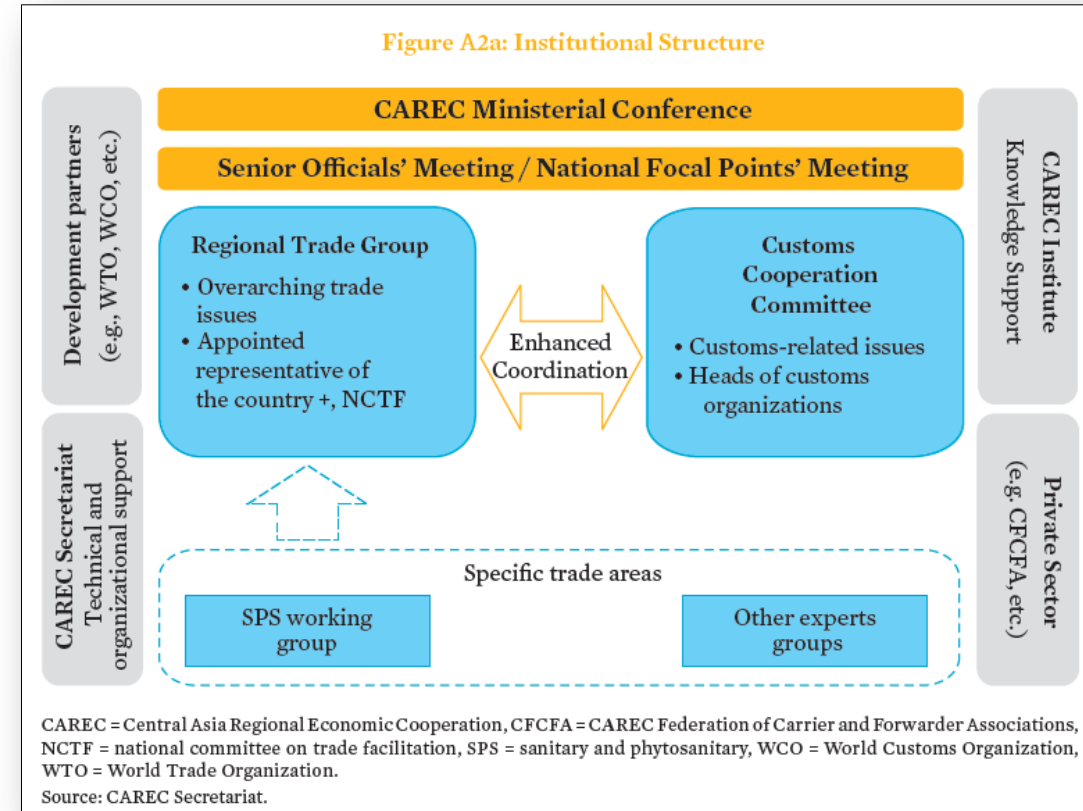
Figure A2a: Institutional Structure

Development partners (e.g., WTO, WCO, etc.)

CAREC Secretariat Technical and organizational support

CAREC Ministerial Conference

Senior Officials' Meeting / National Focal Points' Meeting

Regional Trade Group

• Overarching trade issues
• Appointed representative of the country +, NCTF

Enhanced Coordination

Customs Cooperation Committee

• Customs-related issues
• Heads of customs organizations

Specific trade areas

SPS working group

Other experts groups

CAREC Institute Knowledge Support

Private Sector (e.g. CFCFA, etc.)

CAREC = Central Asia Regional Economic Cooperation, CFCFA = CAREC Federation of Carrier and Forwarder Associations, NCTF = national committee on trade facilitation, SPS = sanitary and phytosanitary, WCO = World Customs Organization, WTO = World Trade Organization.

Source: CAREC Secretariat.